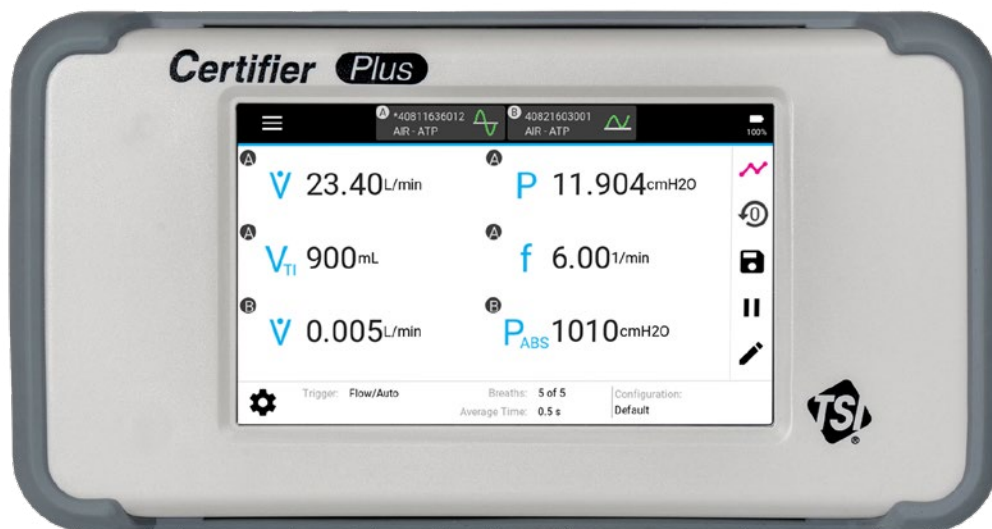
Certifier Plus

A *40811636012
AIR - ATP

B 40821603001
AIR - ATP

100%

A
$\dot{V}$ 23.40L/min

A
P 11.904cmH2O

A
$V_{TI}$ 900mL

A
f 6.00 1/min

B
$\dot{V}$ 0.005L/min

B
$P_{ABS}$ 1010cmH2O

Trigger: Flow/Auto

Breaths: 5 of 5
Average Time: 0.5 s

Configuration:
Default

TSI